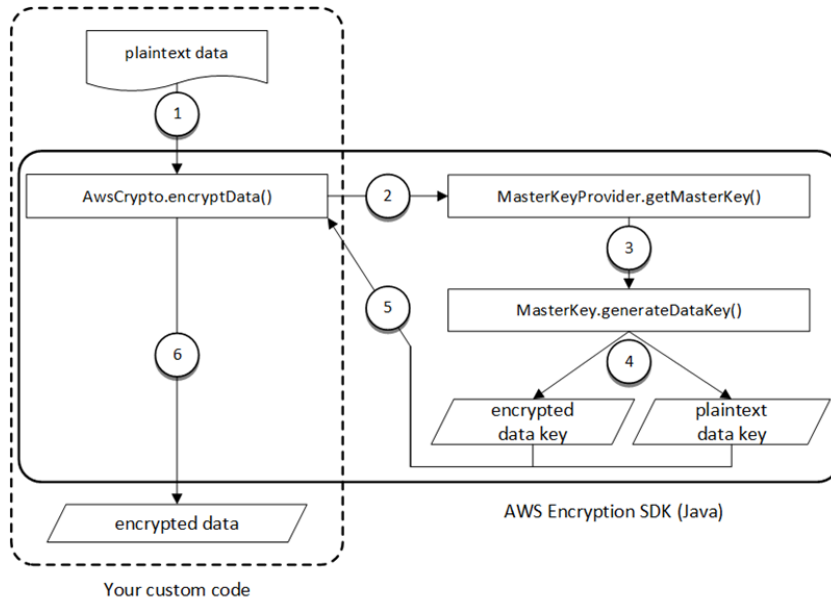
plaintext data

1

AwsCrypto.encryptData()

2

MasterKeyProvider.getMasterKey()

3

MasterKey.generateDataKey()

5

6

4

encrypted data key

plaintext data key

encrypted data

AWS Encryption SDK (Java)

Your custom code